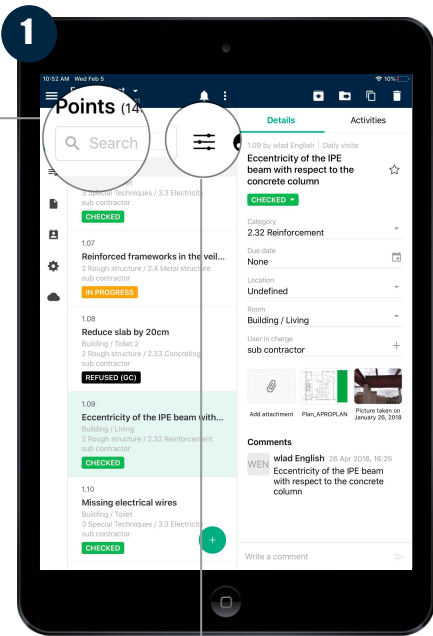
1

10:52 AM Wed Feb 5

10%

Points (14

Search

3 Special Techniques / 3.3 Electricity
sub contractor
CHECKED

1.07
Reinforced frameworks in the veil...
2 Rough structure / 2.4 Metal structure
sub contractor
IN PROGRESS

1.08
Reduce slab by 20cm
Building / Toilet 2
2 Rough structure / 2.33 Concreting
sub contractor
REFUSED (GC)

1.09
Eccentricity of the IPE beam with...
Building / Living
2 Rough structure / 2.32 Reinforcement
sub contractor
CHECKED

1.10
Missing electrical wires
Building / Toilet
3 Special Techniques / 3.3 Electricity
sub contractor
CHECKED

Details

Activities

1.09 by wlad English | Daily visite

Eccentricity of the IPE beam with respect to the concrete column

CHECKED

Category
2.32 Reinforcement

Due date
None

Location
Undefined

Room
Building / Living

User in charge
sub contractor

Add attachment

Plan_APROPLAN

Picture taken on January 26, 2018

Comments

WEN

wlad English 26 Apr 2018, 16:25
Eccentricity of the IPE beam with respect to the concrete column

Write a comment